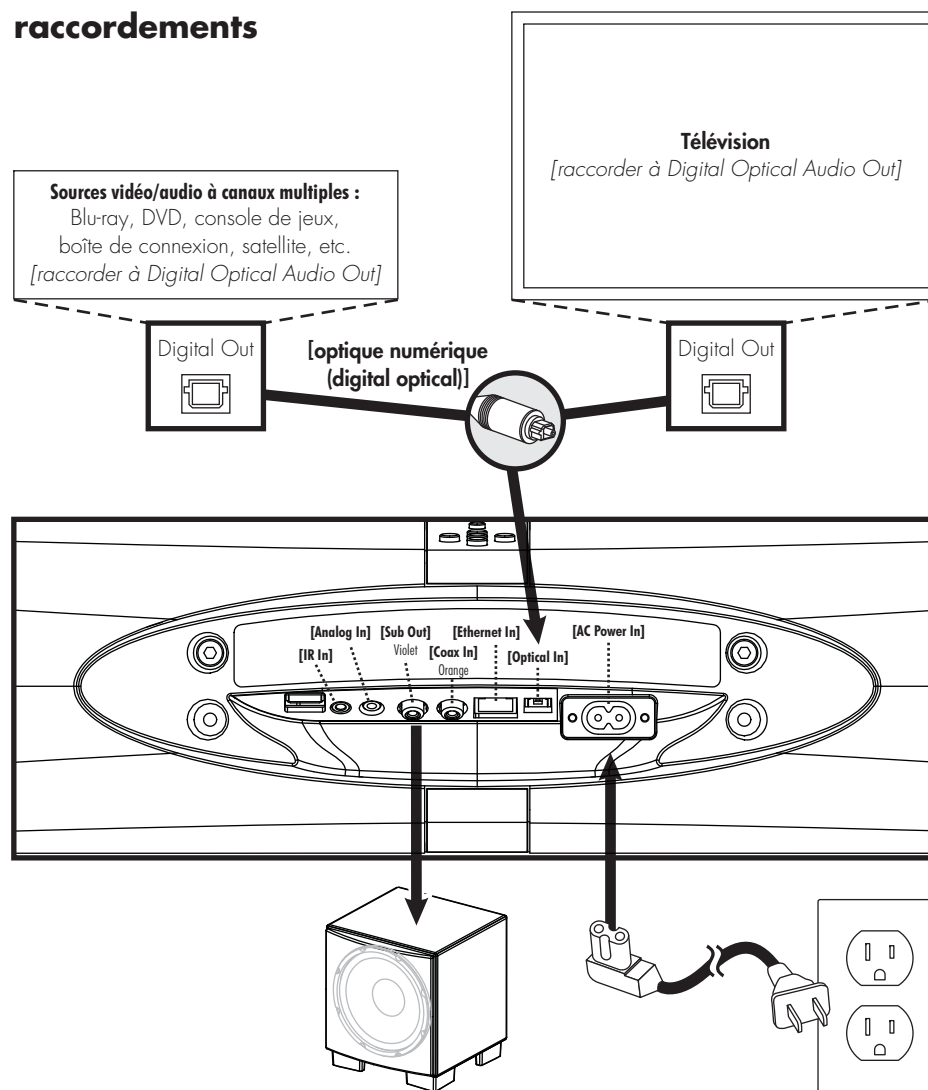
raccordements

Télévision
[raccorder à Digital Optical Audio Out]

Sources vidéo/audio à canaux multiples :
Blu-ray, DVD, console de jeux, boîte de connexion, satellite, etc.
[raccorder à Digital Optical Audio Out]

Digital Out

[optique numérique (digital optical)]

Digital Out

[Analog In] [Sub Out] [Ethernet In] [AC Power In]
[IR In] Violet [Coax In] [Optical In]
Orange